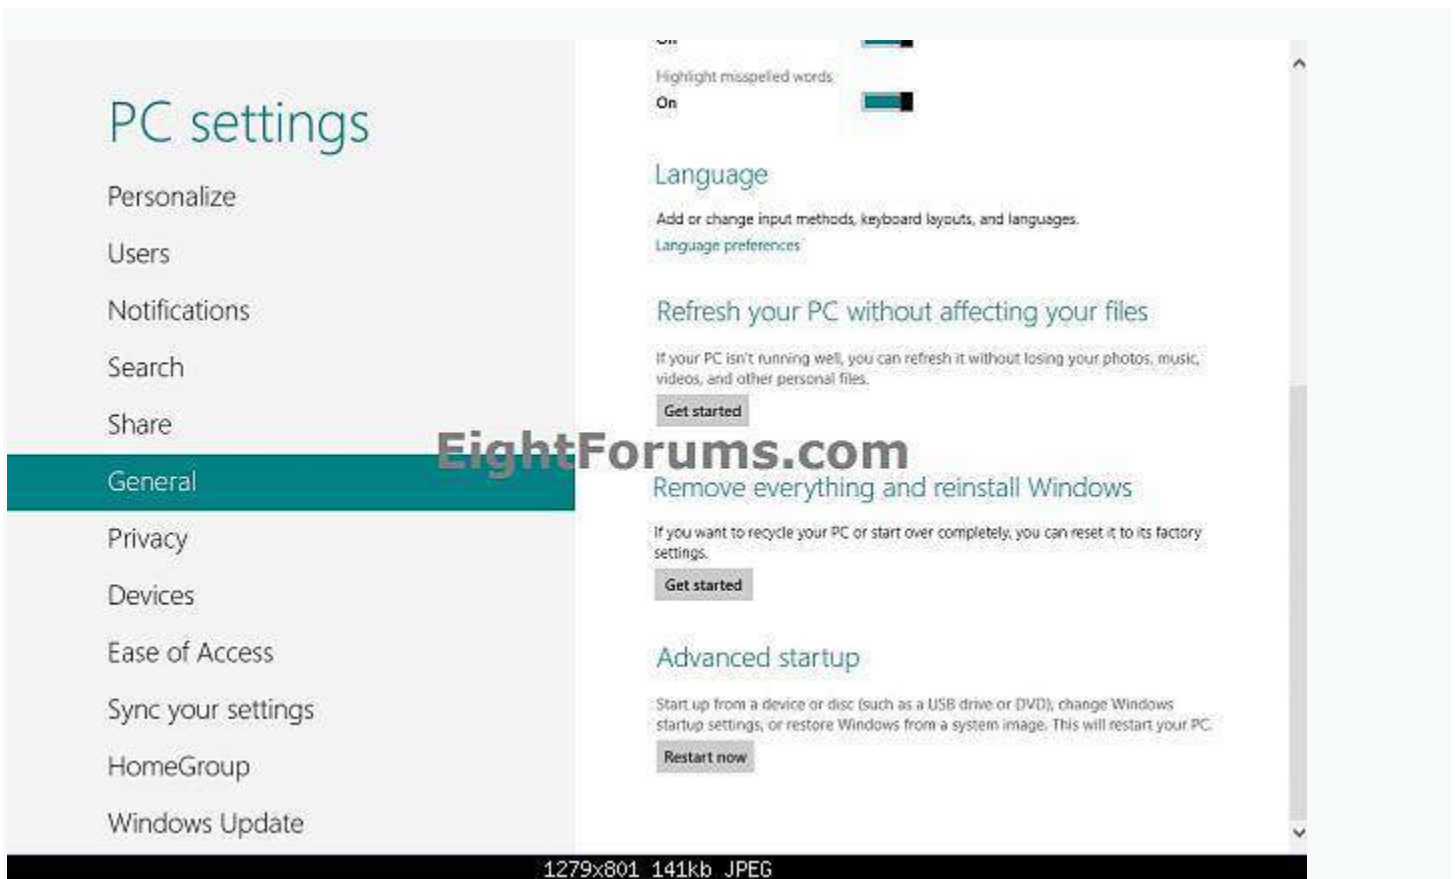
PC settings

Personalize

Users

Notifications

Search

Share

General

Privacy

Devices

Ease of Access

Sync your settings

HomeGroup

Windows Update

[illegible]

Highlight misspelled words

On

Language

Add or change input methods, keyboard layouts, and languages.

Language preferences

Refresh your PC without affecting your files

If your PC isn't running well, you can refresh it without losing your photos, music, videos, and other personal files.

Get started

EightForums.com

Remove everything and reinstall Windows

If you want to recycle your PC or start over completely, you can reset it to its factory settings.

Get started

Advanced startup

Start up from a device or disc (such as a USB drive or DVD), change Windows startup settings, or restore Windows from a system image. This will restart your PC.

Restart now

1279x801 141kb JPEG